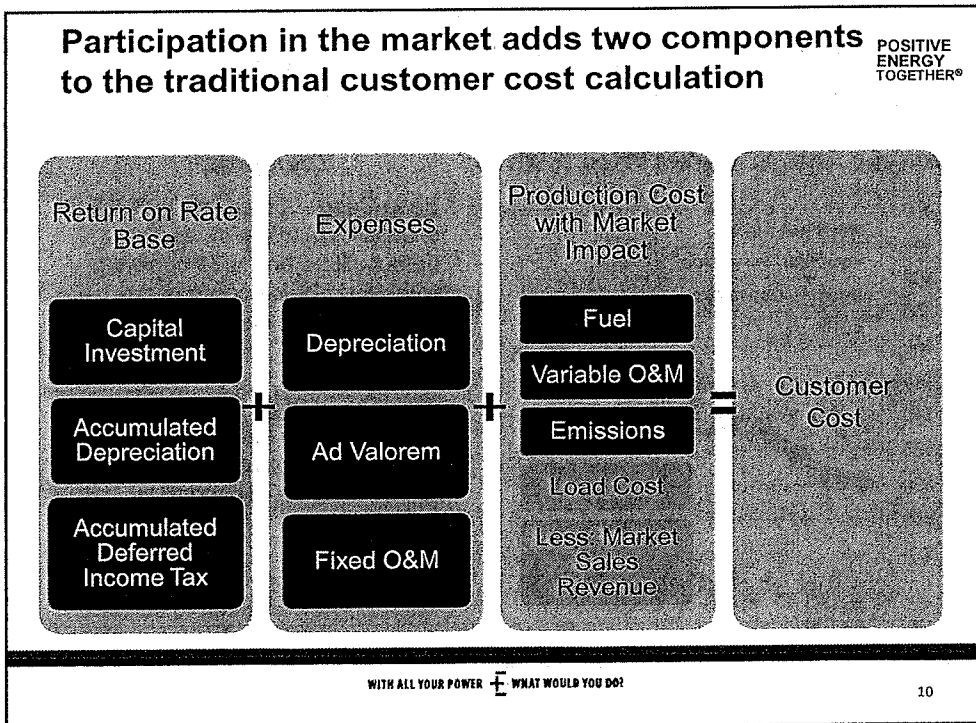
Participation in the market adds two components to the traditional customer cost calculation

POSITIVE ENERGY TOGETHER®

Return on Rate Base

Capital Investment

Accumulated Depreciation

Accumulated Deferred Income Tax

+

Expenses

Depreciation

Ad Valorem

Fixed O&M

+

Production Cost with Market Impact

Fuel

Variable O&M

Emissions

Load Cost

Less: Market Sales Revenue

=

Customer Cost

WITH ALL YOUR POWER WHAT WOULD YOU DO?

10